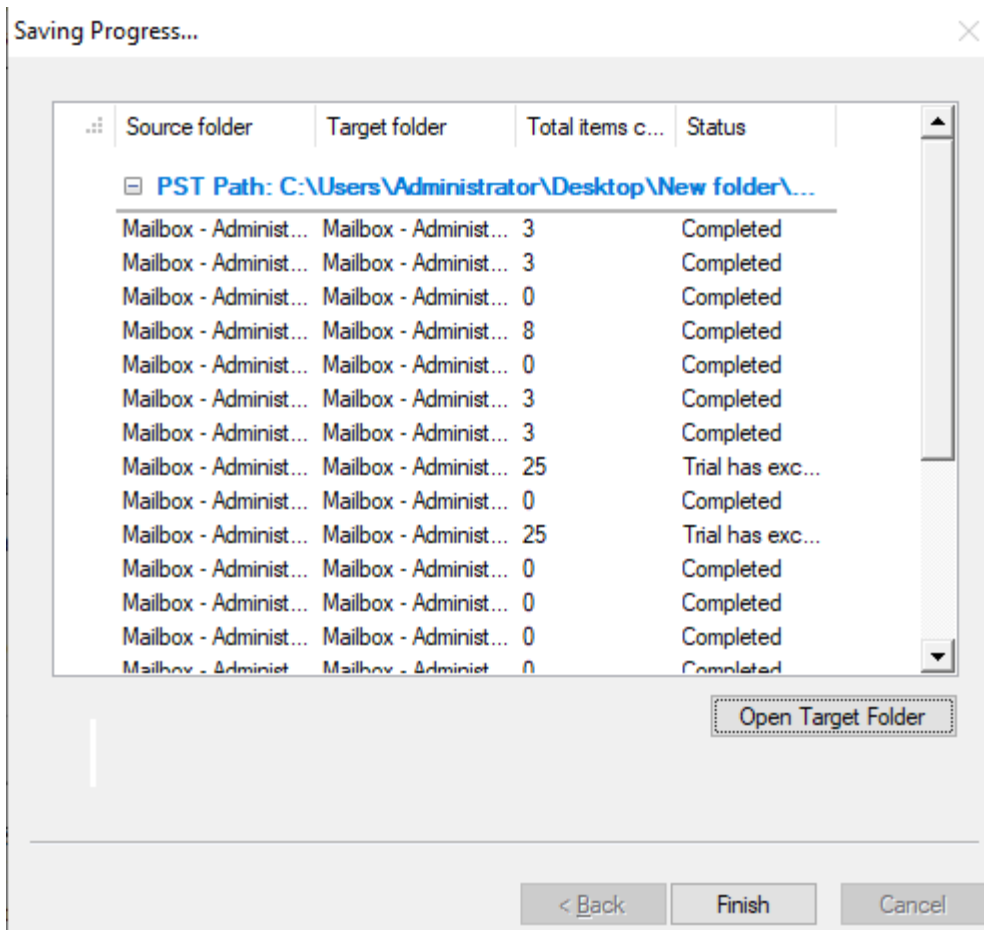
Saving Progress...

| Source folder | Target folder | Total items c... | Status |
|---|---|---|---|
| PST Path: C:\Users\Administrator\Desktop\New folder\... | | | |
| Mailbox - Administ... | Mailbox - Administ... | 3 | Completed |
| Mailbox - Administ... | Mailbox - Administ... | 3 | Completed |
| Mailbox - Administ... | Mailbox - Administ... | 0 | Completed |
| Mailbox - Administ... | Mailbox - Administ... | 8 | Completed |
| Mailbox - Administ... | Mailbox - Administ... | 0 | Completed |
| Mailbox - Administ... | Mailbox - Administ... | 3 | Completed |
| Mailbox - Administ... | Mailbox - Administ... | 3 | Completed |
| Mailbox - Administ... | Mailbox - Administ... | 25 | Trial has exc... |
| Mailbox - Administ... | Mailbox - Administ... | 0 | Completed |
| Mailbox - Administ... | Mailbox - Administ... | 25 | Trial has exc... |
| Mailbox - Administ... | Mailbox - Administ... | 0 | Completed |
| Mailbox - Administ... | Mailbox - Administ... | 0 | Completed |
| Mailbox - Administ... | Mailbox - Administ... | 0 | Completed |
| Mailbox - Administ... | Mailbox - Administ... | 0 | Completed |

Open Target Folder

< Back Finish Cancel